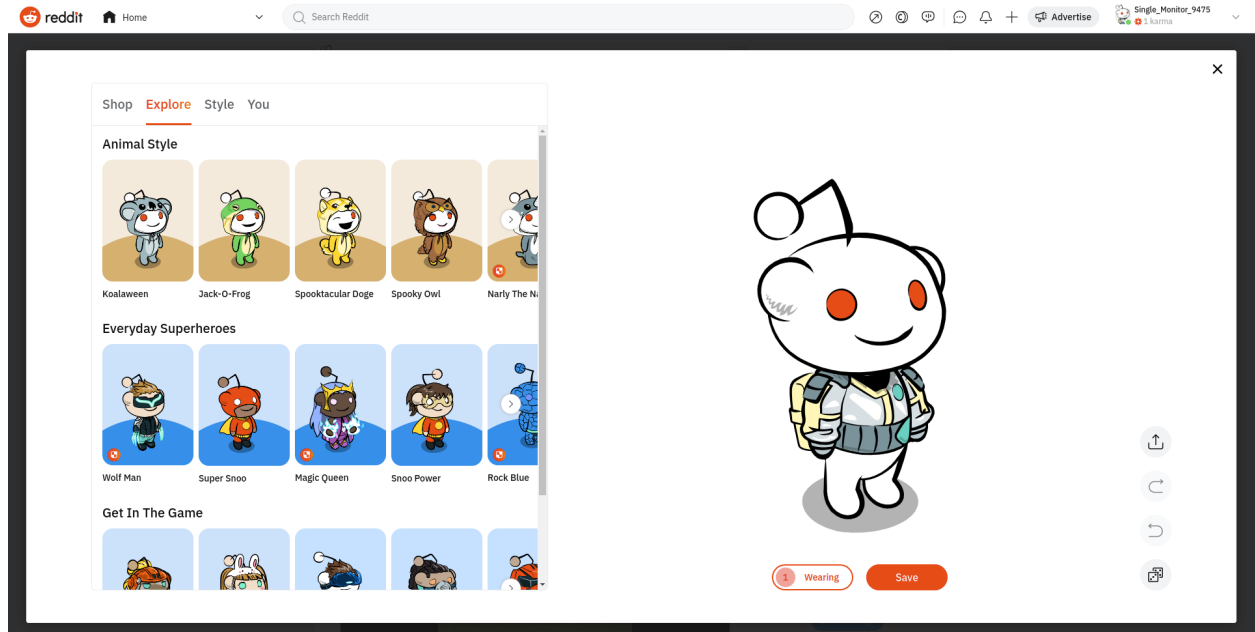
reddit Home

Search Reddit

Advertise

Single_Monitor_9475
1 karma

Shop Explore Style You

Animal Style

Koalaween

Jack-O-Frog

Spooktacular Doge

Spooky Owl

Narly The Na

Everyday Superheroes

Wolf Man

Super Snoo

Magic Queen

Snoo Power

Rock Blue

Get In The Game

1 Wearing

Save